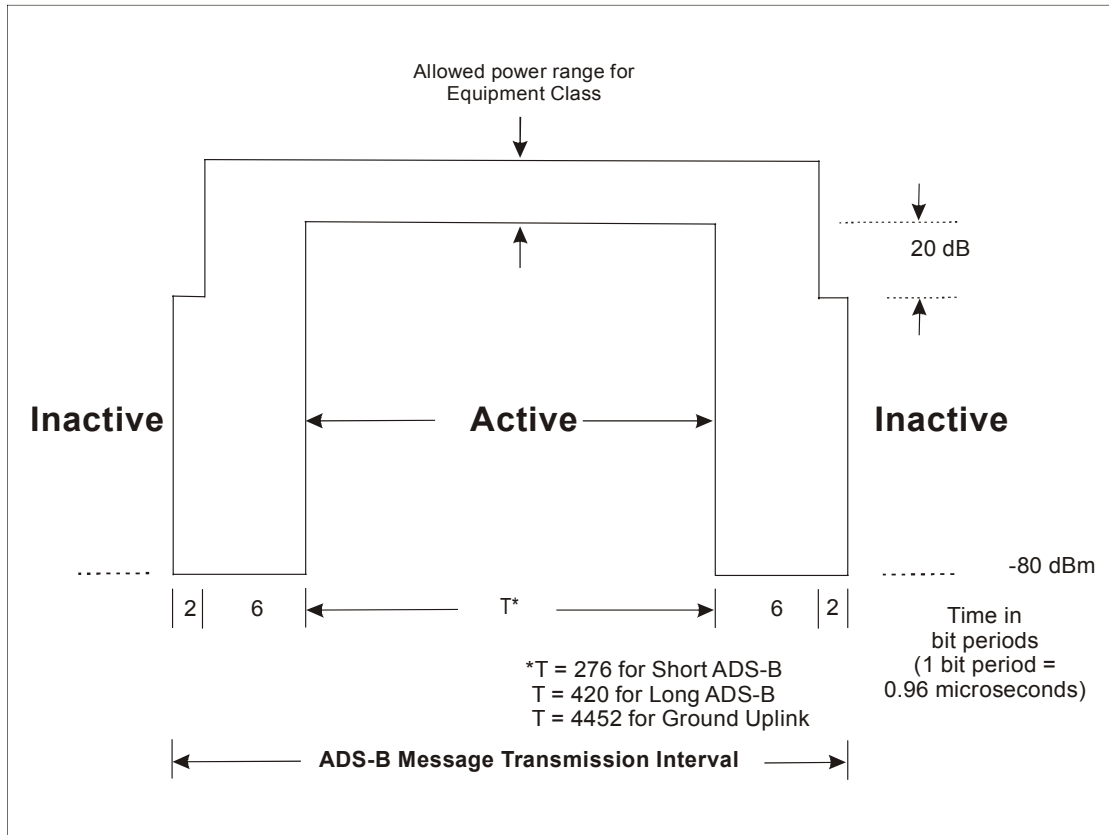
Allowed power range for Equipment Class

20 dB

Inactive

Active

Inactive

-80 dBm

2

6

T*

6

2

Time in bit periods (1 bit period = 0.96 microseconds)

*T = 276 for Short ADS-B
T = 420 for Long ADS-B
T = 4452 for Ground Uplink

ADS-B Message Transmission Interval